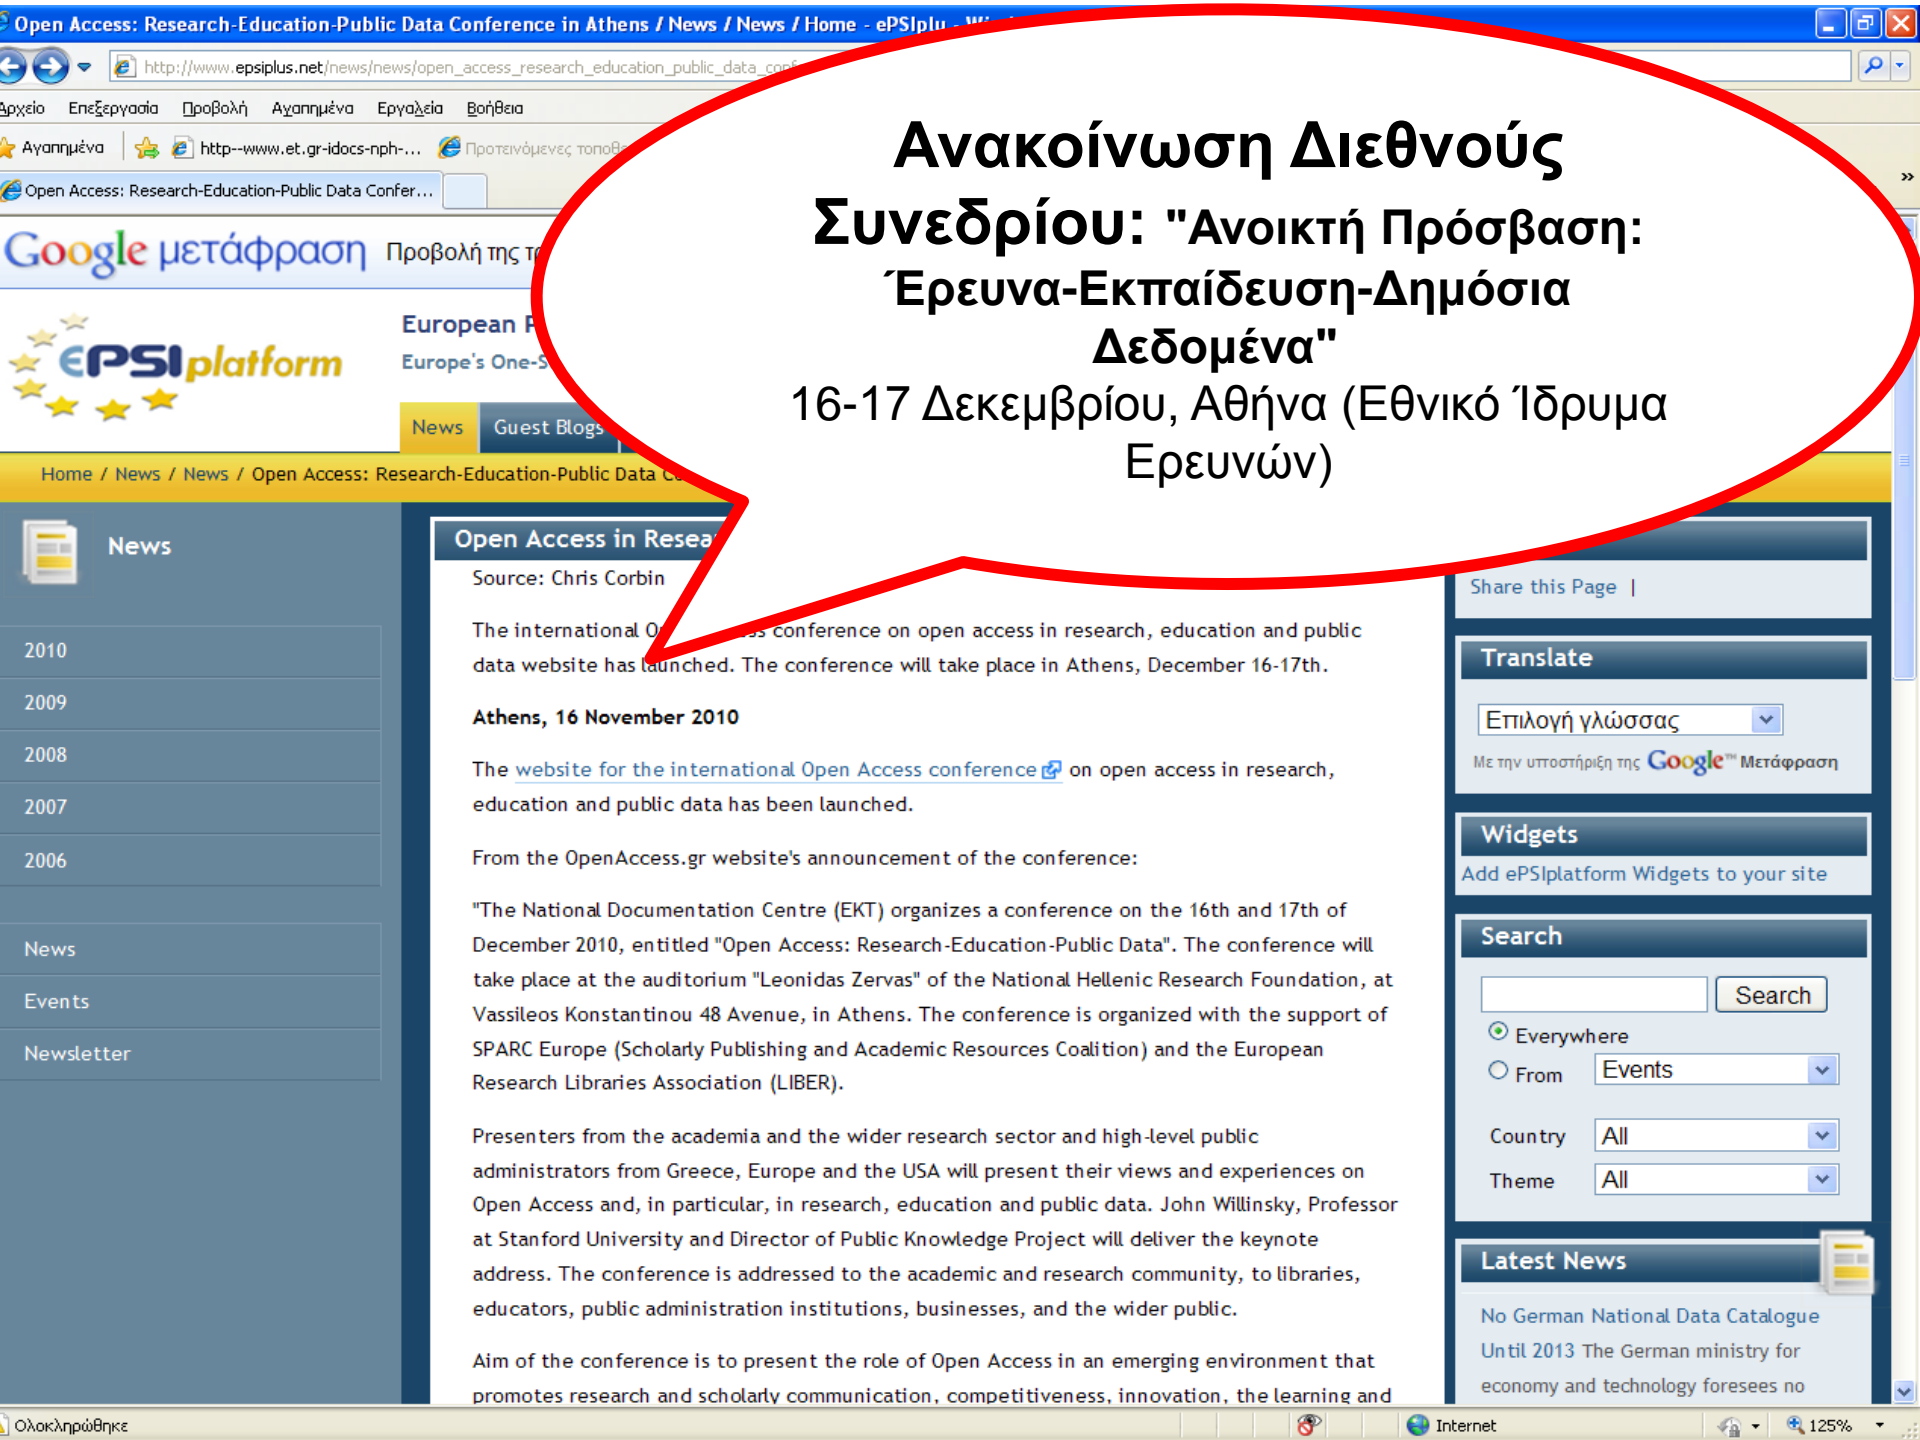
Open Access: Research-Education-Public Data Conference in Athens / News / News / Home - ePSIplu

http://www.epsiplus.net/news/news/open_access_research_education_public_data_conf

Αρχείο Επεξεργασία Προβολή Αγαπημένα Εργαλεία Βοήθεια

Αγαπημένα http--www.et.gr-idocs-nph-... Προτεινόμενες τοποθ

Open Access: Research-Education-Public Data Confer...

Google μετάφραση Προβολή της τ

ePSIplatform

European P
Europe's One-S

News Guest Blogs

Home / News / News / Open Access: Research-Education-Public Data C

Ανακοίνωση Διεθνούς Συνεδρίου: "Ανοικτή Πρόσβαση: Έρευνα-Εκπαίδευση-Δημόσια Δεδομένα"
16-17 Δεκεμβρίου, Αθήνα (Εθνικό Ίδρυμα Ερευνών)

News

2010
2009
2008
2007
2006

News
Events
Newsletter

Open Access in Resea

Source: Chris Corbin

The international O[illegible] conference on open access in research, education and public data website has launched. The conference will take place in Athens, December 16-17th.

Athens, 16 November 2010

The website for the international Open Access conference on open access in research, education and public data has been launched.

From the OpenAccess.gr website's announcement of the conference:

"The National Documentation Centre (EKT) organizes a conference on the 16th and 17th of December 2010, entitled "Open Access: Research-Education-Public Data". The conference will take place at the auditorium "Leonidas Zervas" of the National Hellenic Research Foundation, at Vassileos Konstantinou 48 Avenue, in Athens. The conference is organized with the support of SPARC Europe (Scholarly Publishing and Academic Resources Coalition) and the European Research Libraries Association (LIBER).

Presenters from the academia and the wider research sector and high-level public administrators from Greece, Europe and the USA will present their views and experiences on Open Access and, in particular, in research, education and public data. John Willinsky, Professor at Stanford University and Director of Public Knowledge Project will deliver the keynote address. The conference is addressed to the academic and research community, to libraries, educators, public administration institutions, businesses, and the wider public.

Aim of the conference is to present the role of Open Access in an emerging environment that promotes research and scholarly communication, competitiveness, innovation, the learning and

Share this Page |

Translate
Επιλογή γλώσσας
Με την υποστήριξη της Google™ Μετάφραση

Widgets
Add ePSIplatform Widgets to your site

Search
Search
Everywhere
From Events
Country All
Theme All

Latest News
No German National Data Catalogue
Until 2013 The German ministry for economy and technology foresees no

Ολοκληρώθηκε Internet 125%